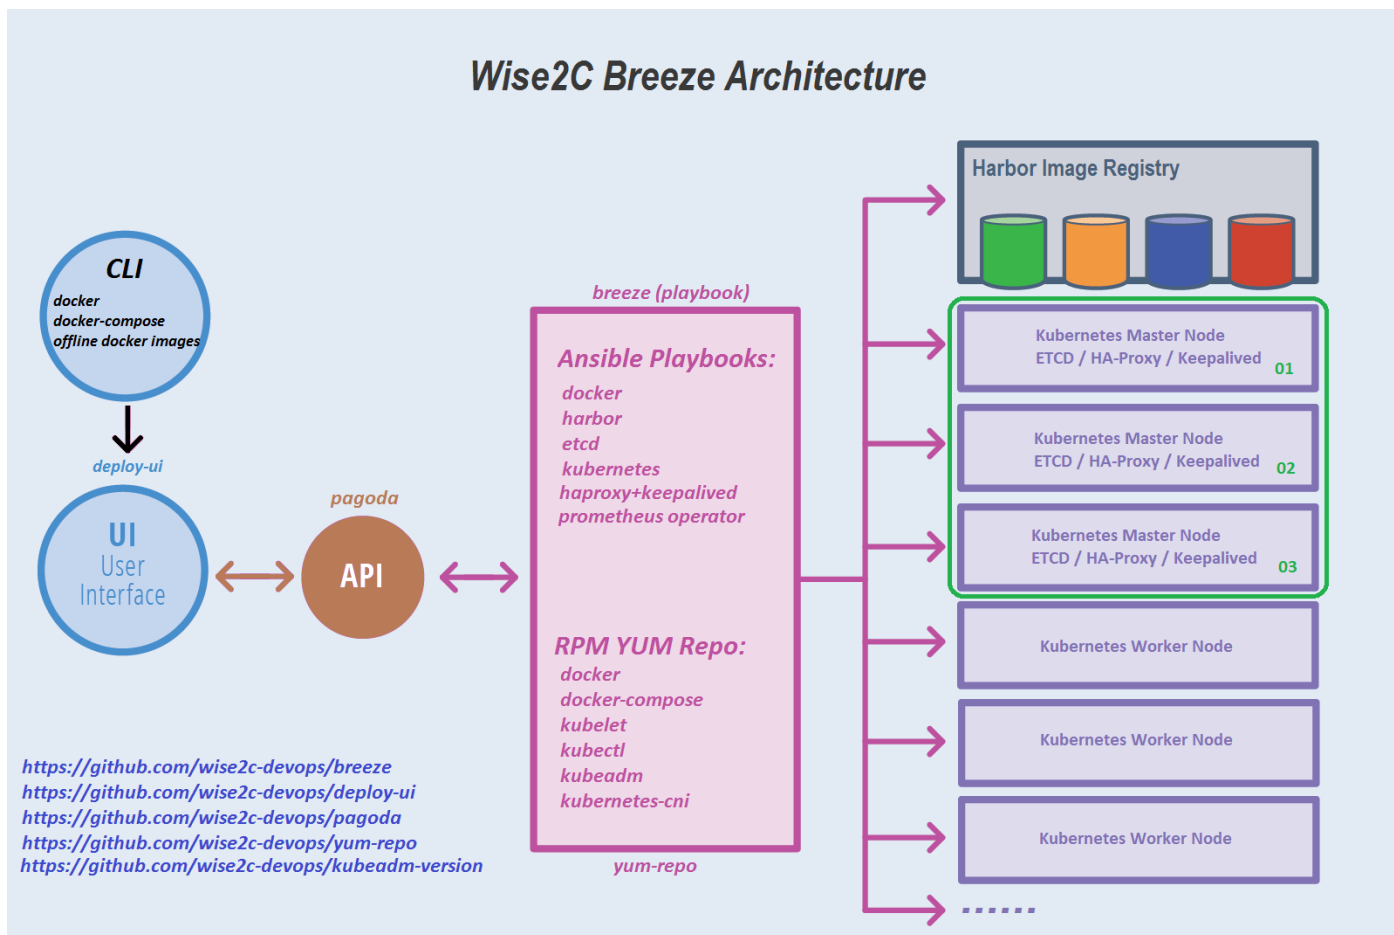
Wise2C Breeze Architecture

CLI
docker
docker-compose
offline docker images

deploy-ui

UI
User
Interface

pagoda

API

breeze (playbook)

Ansible Playbooks:
docker
harbor
etcd
kubernetes
haproxy+keepalived
prometheus operator

RPM YUM Repo:
docker
docker-compose
kubelet
kubectl
kubeadm
kubernetes-cni

yum-repo

Harbor Image Registry

Kubernetes Master Node
ETCD / HA-Proxy / Keepalived 01

Kubernetes Master Node
ETCD / HA-Proxy / Keepalived 02

Kubernetes Master Node
ETCD / HA-Proxy / Keepalived 03

Kubernetes Worker Node

Kubernetes Worker Node

Kubernetes Worker Node

......

https://github.com/wise2c-devops/breeze
https://github.com/wise2c-devops/deploy-ui
https://github.com/wise2c-devops/pagoda
https://github.com/wise2c-devops/yum-repo
https://github.com/wise2c-devops/kubeadm-version